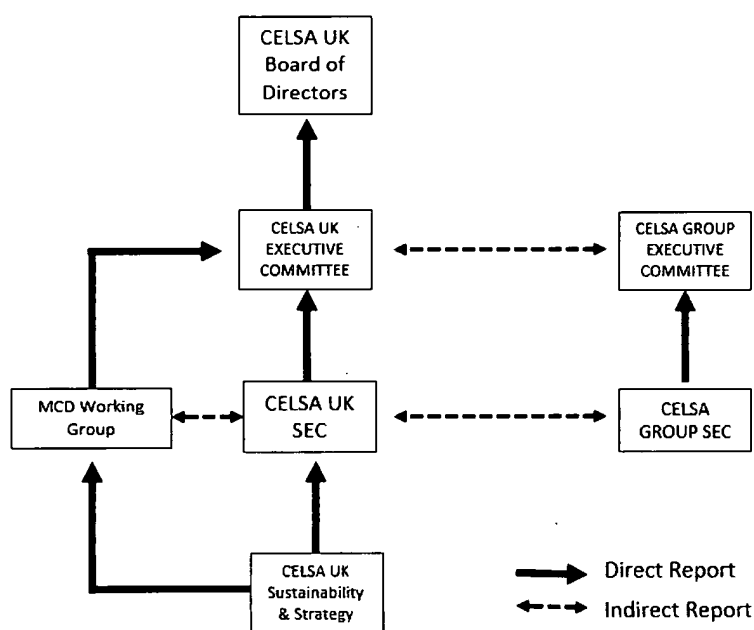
CELSA UK Board of Directors

CELSA UK EXECUTIVE COMMITTEE

CELSA GROUP EXECUTIVE COMMITTEE

MCD Working Group

CELSA UK SEC

CELSA GROUP SEC

CELSA UK Sustainability & Strategy

Direct Report

Indirect Report